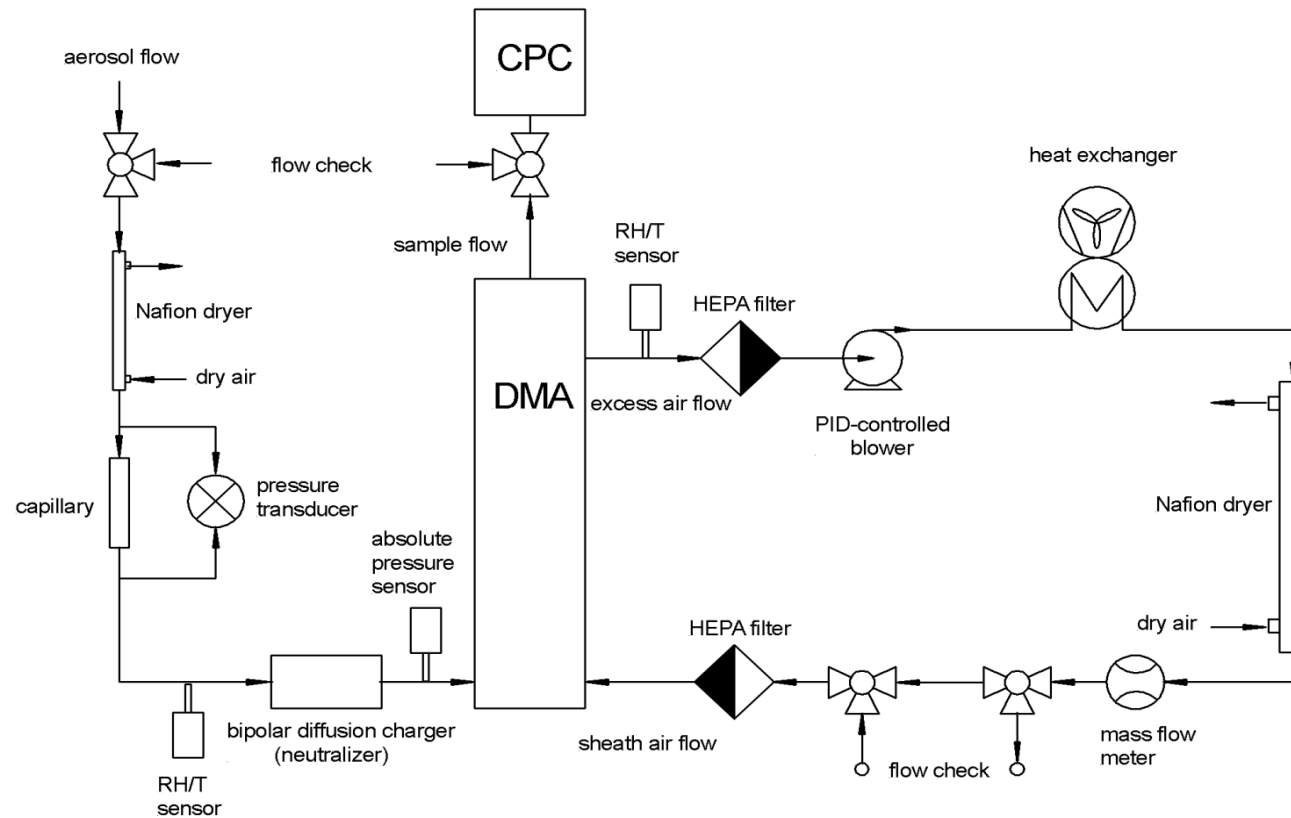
aerosol flow

CPC

flow check

heat exchanger

sample flow

RH/T sensor

HEPA filter

Nafion dryer

dry air

DMA

excess air flow

PID-controlled blower

capillary

pressure transducer

Nafion dryer

absolute pressure sensor

HEPA filter

dry air

bipolar diffusion charger (neutralizer)

sheath air flow

flow check

mass flow meter

RH/T sensor